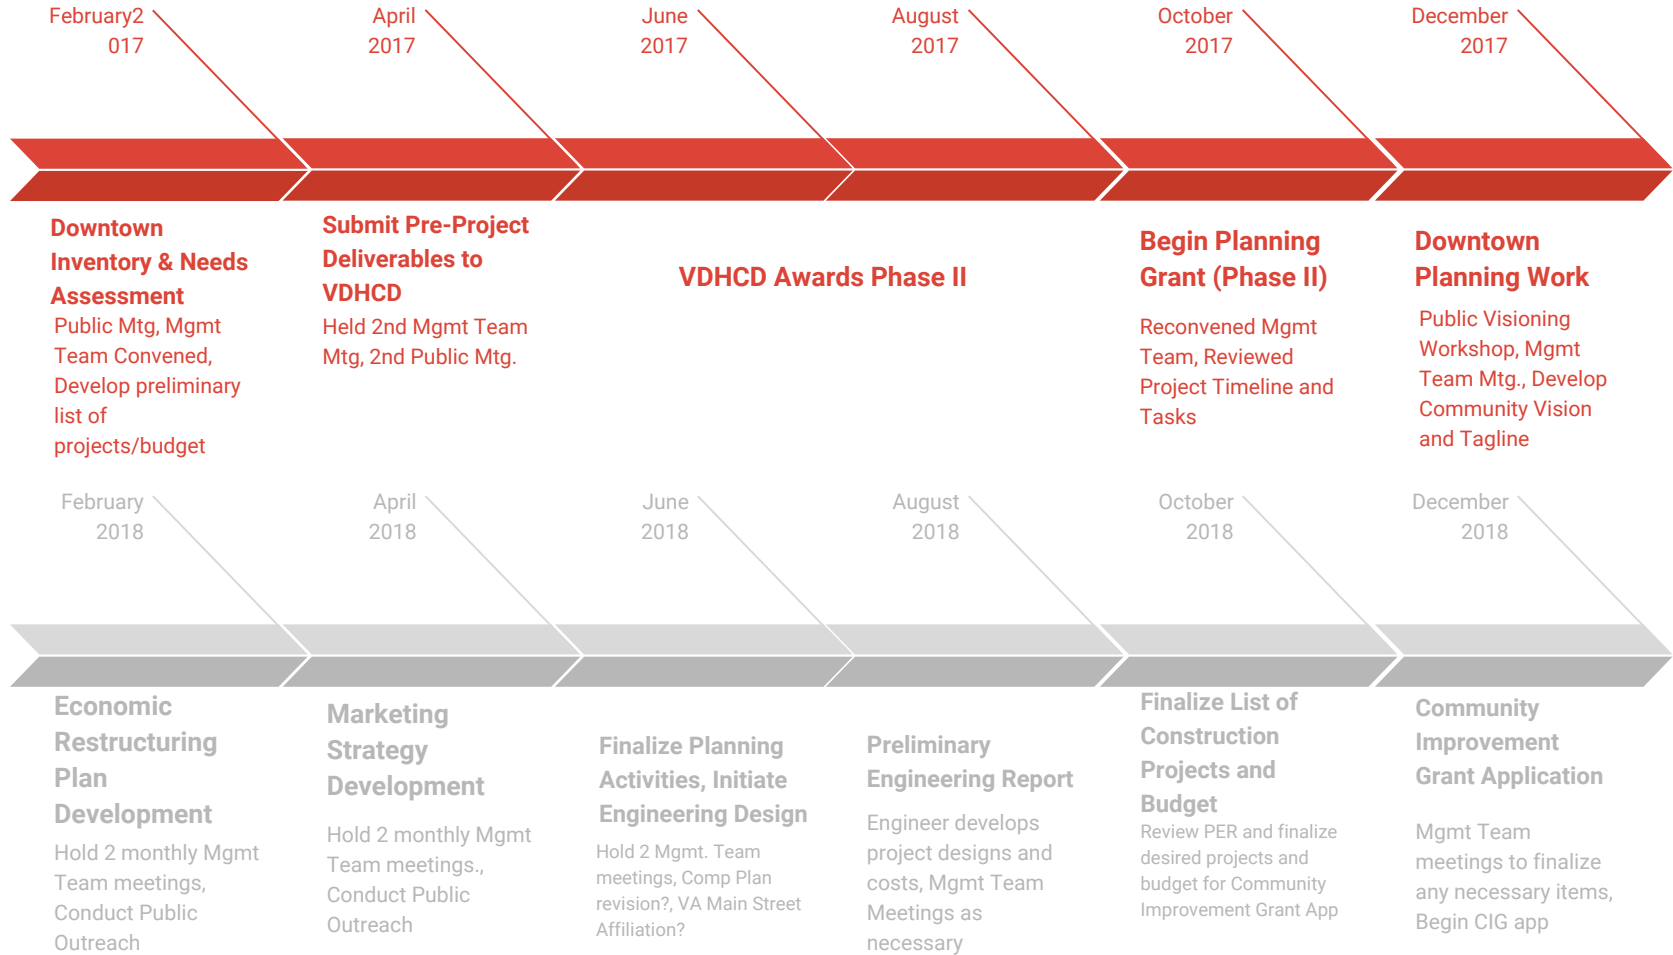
February2017

April 2017

June 2017

August 2017

October 2017

December 2017

Downtown Inventory & Needs Assessment

Public Mtg, Mgmt Team Convened, Develop preliminary list of projects/budget

Submit Pre-Project Deliverables to VDHCD

Held 2nd Mgmt Team Mtg, 2nd Public Mtg.

VDHCD Awards Phase II

Begin Planning Grant (Phase II)

Reconvened Mgmt Team, Reviewed Project Timeline and Tasks

Downtown Planning Work

Public Visioning Workshop, Mgmt Team Mtg., Develop Community Vision and Tagline

February 2018

April 2018

June 2018

August 2018

October 2018

December 2018

Economic Restructuring Plan Development

Hold 2 monthly Mgmt Team meetings, Conduct Public Outreach

Marketing Strategy Development

Hold 2 monthly Mgmt Team meetings., Conduct Public Outreach

Finalize Planning Activities, Initiate Engineering Design

Hold 2 Mgmt. Team meetings, Comp Plan revision?, VA Main Street Affiliation?

Preliminary Engineering Report

Engineer develops project designs and costs, Mgmt Team Meetings as necessary

Finalize List of Construction Projects and Budget

Review PER and finalize desired projects and budget for Community Improvement Grant App

Community Improvement Grant Application

Mgmt Team meetings to finalize any necessary items, Begin CIG app